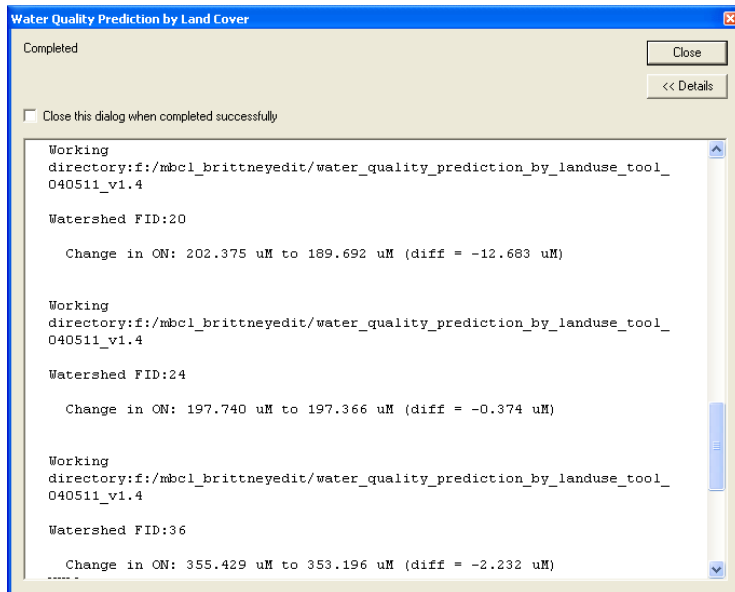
Water Quality Prediction by Land Cover

Completed

Close

<< Details

Close this dialog when completed successfully

Working directory:f:/mbcl_brittneyedit/water_quality_prediction_by_landuse_tool_040511_v1.4

Watershed FID:20

Change in ON: 202.375 uM to 189.692 uM (diff = -12.683 uM)

Working directory:f:/mbcl_brittneyedit/water_quality_prediction_by_landuse_tool_040511_v1.4

Watershed FID:24

Change in ON: 197.740 uM to 197.366 uM (diff = -0.374 uM)

Working directory:f:/mbcl_brittneyedit/water_quality_prediction_by_landuse_tool_040511_v1.4

Watershed FID:36

Change in ON: 355.429 uM to 353.196 uM (diff = -2.232 uM)

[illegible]